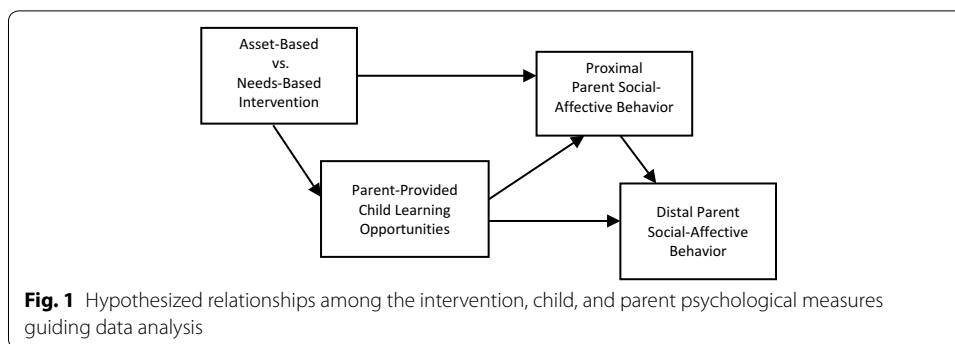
Asset-Based vs. Needs-Based Intervention

Proximal Parent Social-Affective Behavior

Parent-Provided Child Learning Opportunities

Distal Parent Social-Affective Behavior

**Fig. 1** Hypothesized relationships among the intervention, child, and parent psychological measures guiding data analysis